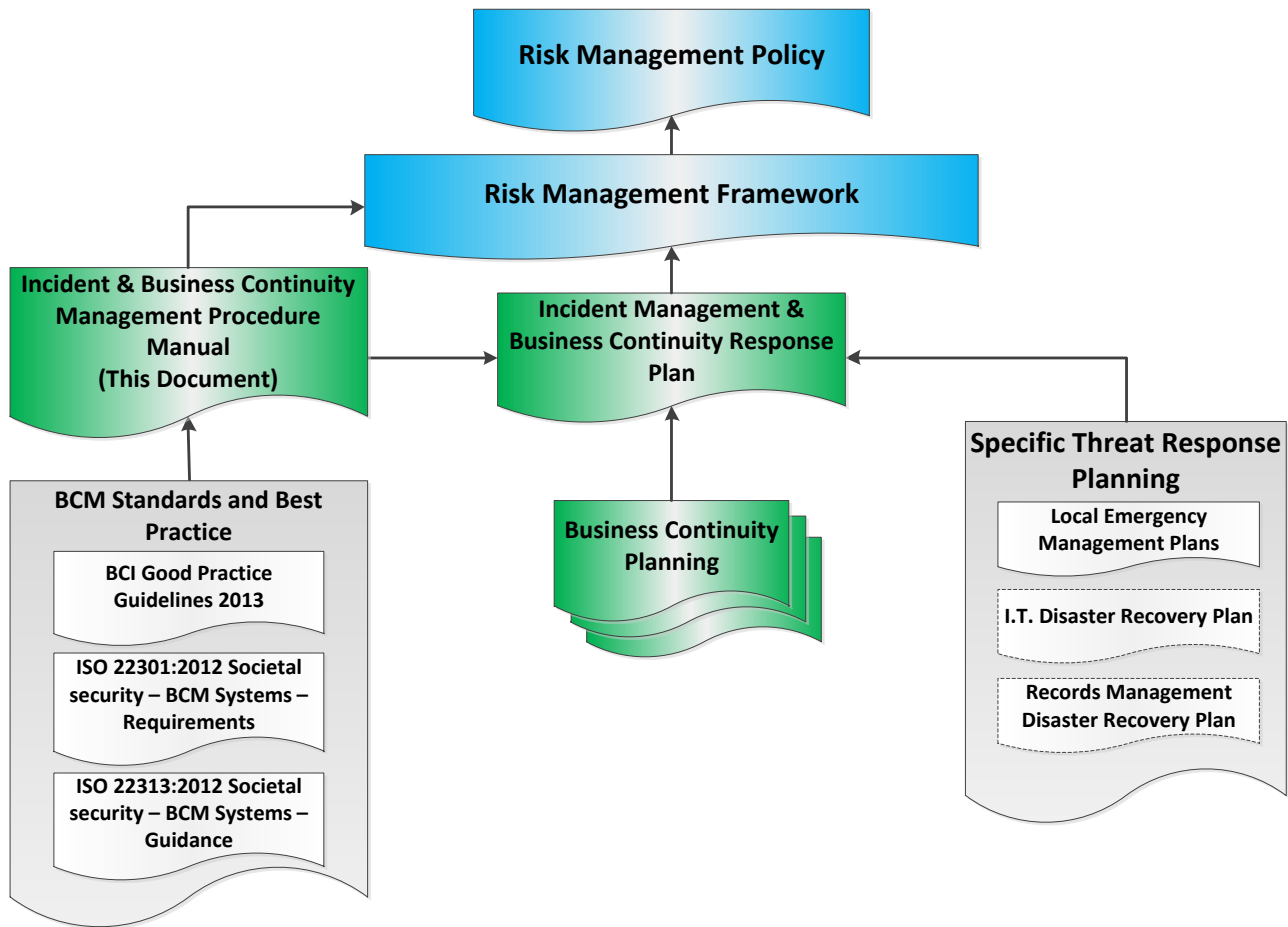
Risk Management Policy

Risk Management Framework

Incident & Business Continuity Management Procedure Manual
(This Document)

Incident Management & Business Continuity Response Plan

BCM Standards and Best Practice

BCI Good Practice Guidelines 2013

ISO 22301:2012 Societal security – BCM Systems – Requirements

ISO 22313:2012 Societal security – BCM Systems – Guidance

Business Continuity Planning

Specific Threat Response Planning

Local Emergency Management Plans

I.T. Disaster Recovery Plan

Records Management Disaster Recovery Plan